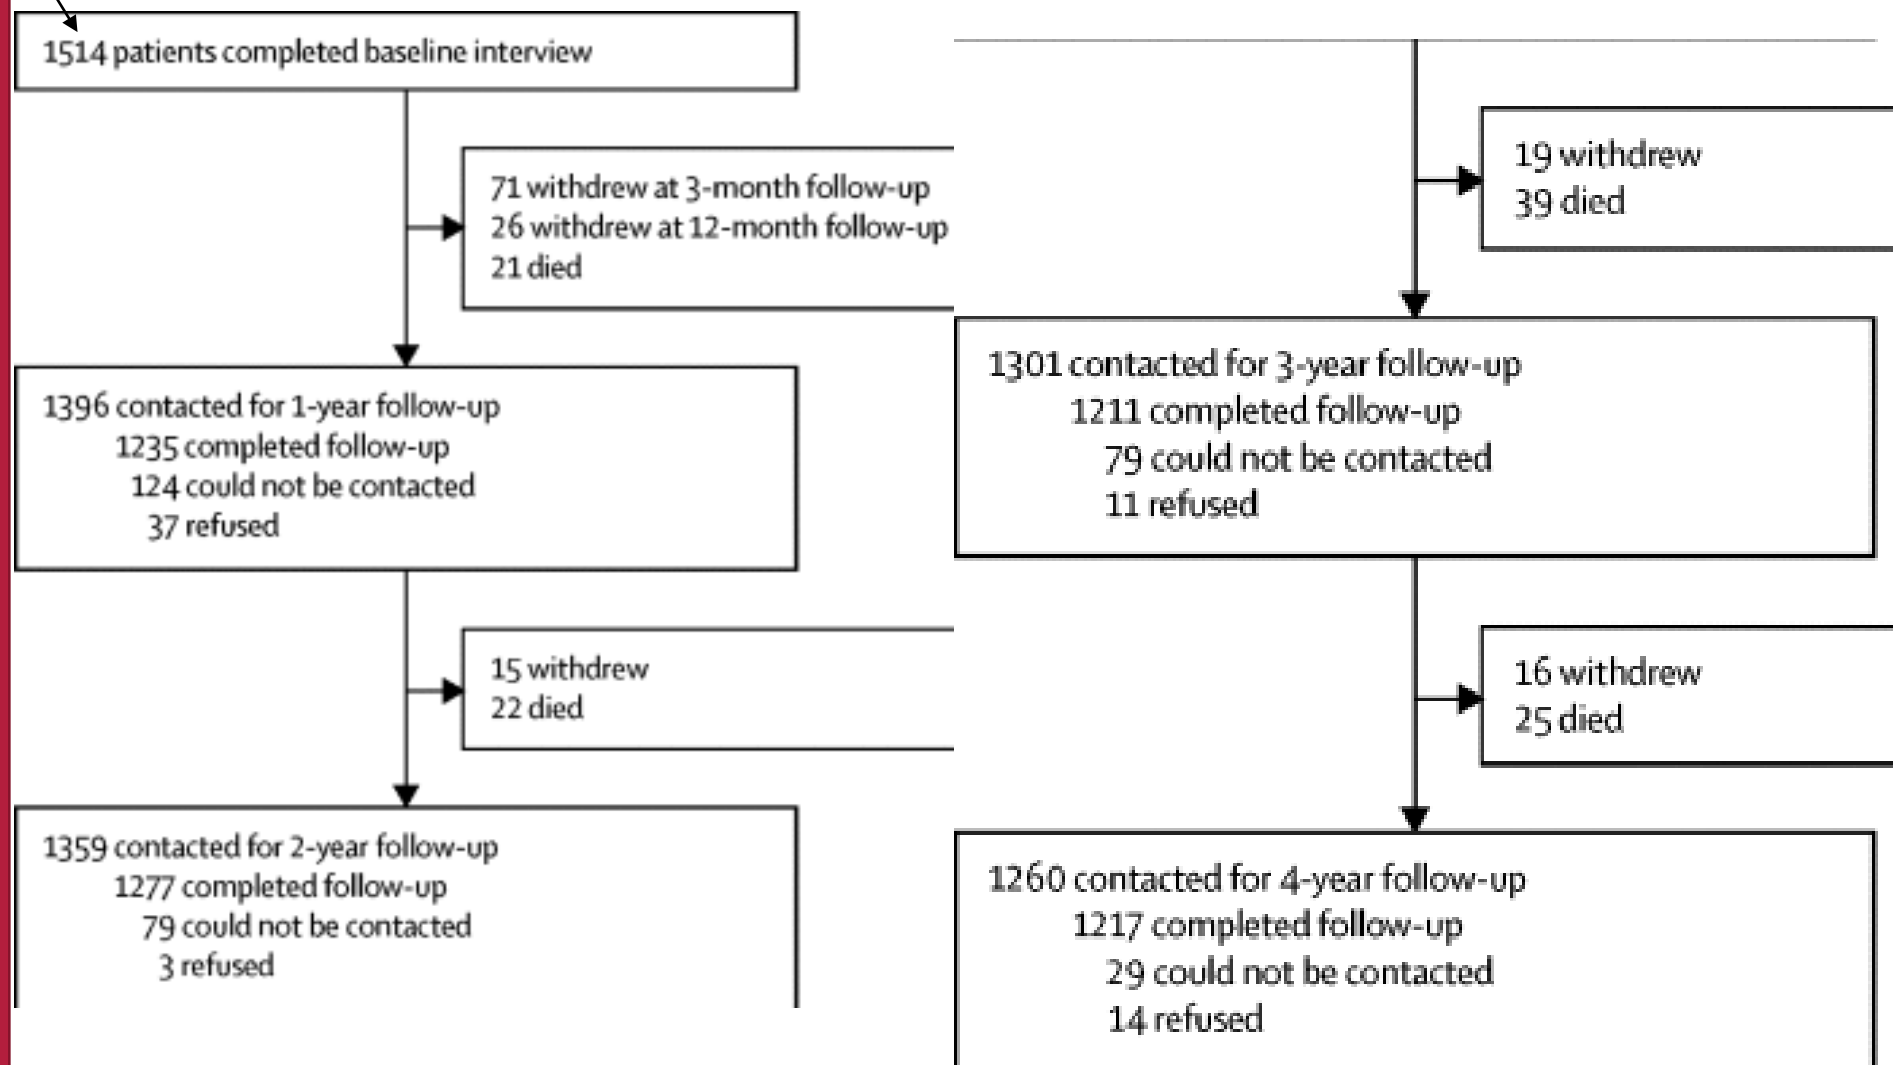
1514 patients completed baseline interview

71 withdrew at 3-month follow-up
26 withdrew at 12-month follow-up
21 died

1396 contacted for 1-year follow-up
1235 completed follow-up
124 could not be contacted
37 refused

15 withdrew
22 died

1359 contacted for 2-year follow-up
1277 completed follow-up
79 could not be contacted
3 refused

19 withdrew
39 died

1301 contacted for 3-year follow-up
1211 completed follow-up
79 could not be contacted
11 refused

16 withdrew
25 died

1260 contacted for 4-year follow-up
1217 completed follow-up
29 could not be contacted
14 refused